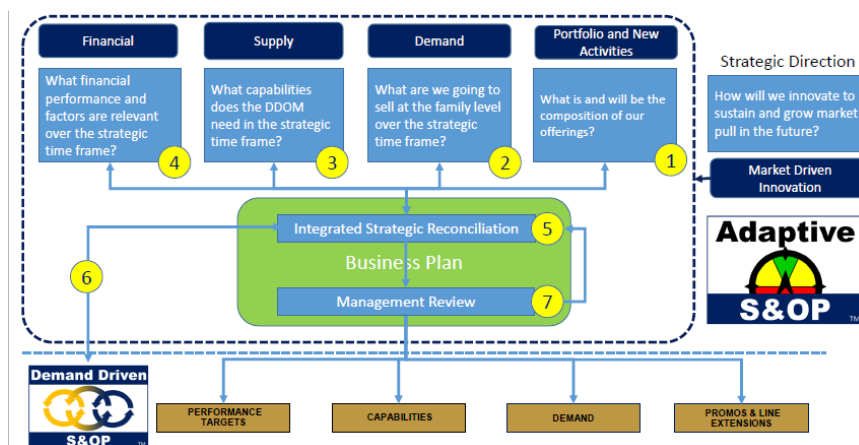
Financial

What financial performance and factors are relevant over the strategic time frame?

4

Supply

What capabilities does the DDOM need in the strategic time frame?

3

Demand

What are we going to sell at the family level over the strategic time frame?

2

Portfolio and New Activities

What is and will be the composition of our offerings?

1

Strategic Direction

How will we innovate to sustain and grow market pull in the future?

Market Driven Innovation

Adaptive S&OP ™

Integrated Strategic Reconciliation

5

Business Plan

Management Review

7

6

Demand Driven S&OP ™

PERFORMANCE TARGETS

CAPABILITIES

DEMAND

PROMOS & LINE EXTENSIONS